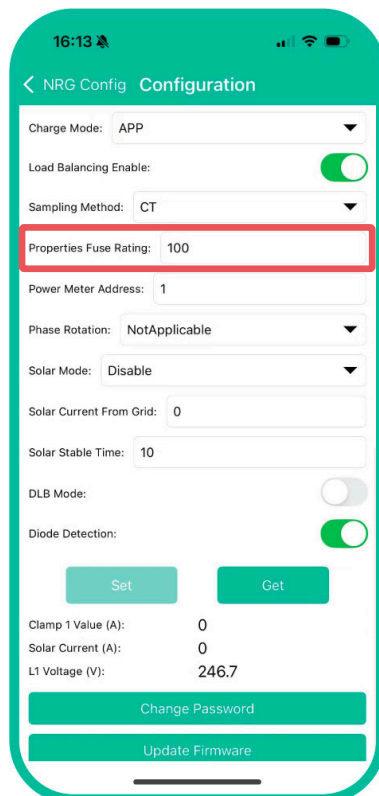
16:13

< NRG Config Configuration

Charge Mode: APP

Load Balancing Enable:

Sampling Method: CT

Properties Fuse Rating: 100

Power Meter Address: 1

Phase Rotation: NotApplicable

Solar Mode: Disable

Solar Current From Grid: 0

Solar Stable Time: 10

DLB Mode:

Diode Detection:

Set

Get

Clamp 1 Value (A): 0

Solar Current (A): 0

L1 Voltage (V): 246.7

Change Password

Update Firmware